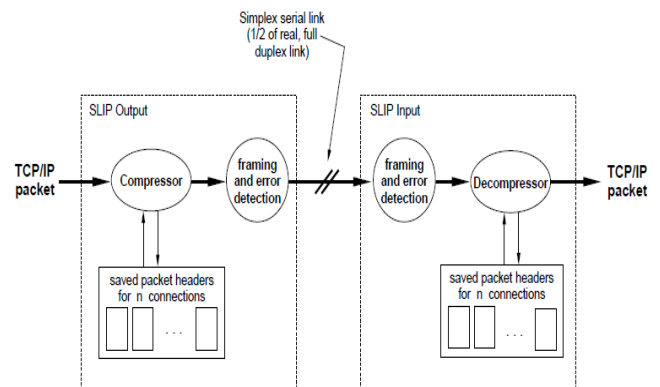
Simplex serial link (1/2 of real, full duplex link)

SLIP Output

TCP/IP packet

Compressor

framing and error detection

saved packet headers for n connections

. . .

SLIP Input

framing and error detection

Decompressor

TCP/IP packet

saved packet headers for n connections

. . .